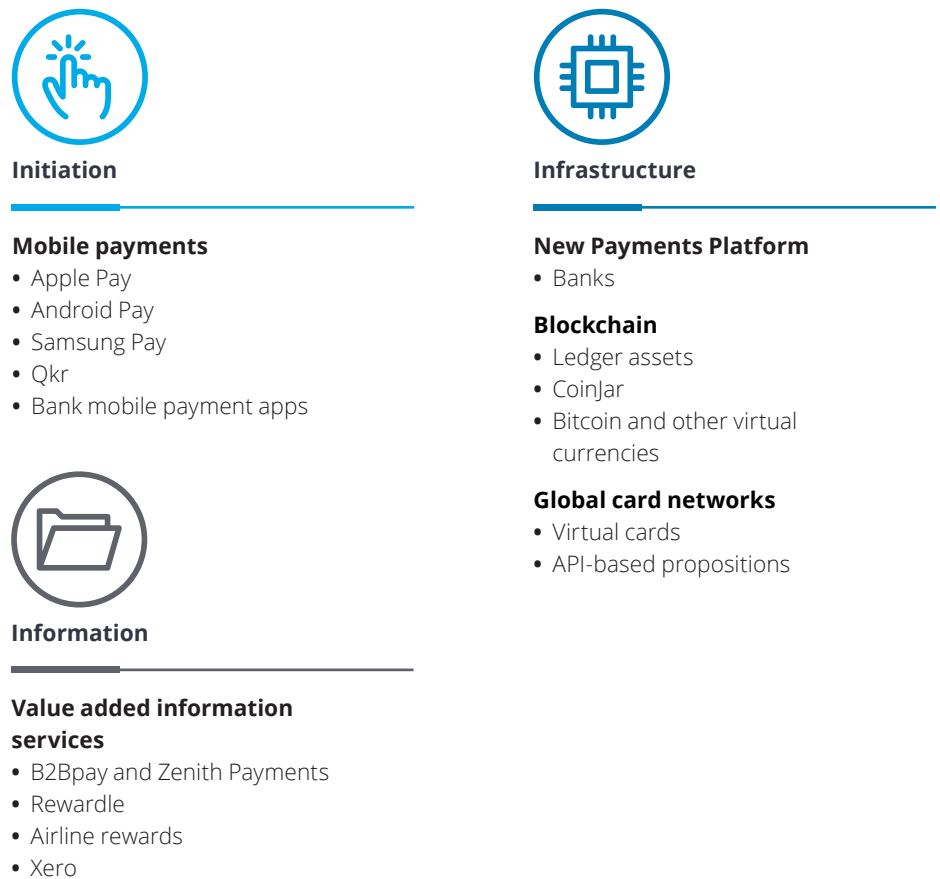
Initiation

Mobile payments
• Apple Pay
• Android Pay
• Samsung Pay
• Qkr
• Bank mobile payment apps

Information

Value added information services
• B2Bpay and Zenith Payments
• Rewardle
• Airline rewards
• Xero

Infrastructure

New Payments Platform
• Banks

Blockchain
• Ledger assets
• CoinJar
• Bitcoin and other virtual currencies

Global card networks
• Virtual cards
• API-based propositions